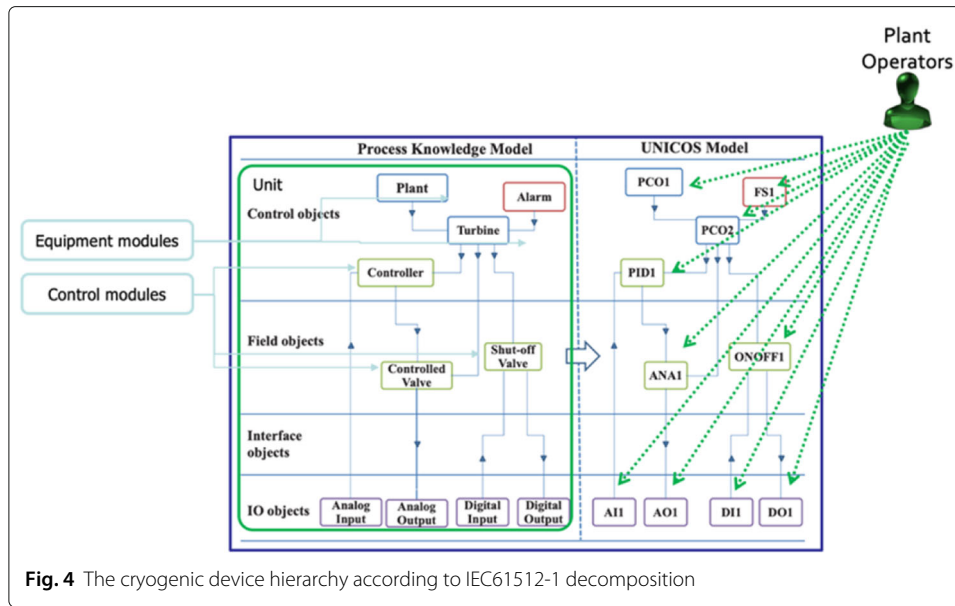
Plant Operators

Process Knowledge Model

UNICOS Model

Unit

Control objects

Plant

Alarm

Turbine

Equipment modules

Control modules

Controller

Field objects

Controlled Valve

Shut-off Valve

Interface objects

IO objects

Analog Input

Analog Output

Digital Input

Digital Output

PCO1

FS1

PCO2

PID1

ANA1

ONOFF1

AI1

AO1

DI1

DO1

**Fig. 4** The cryogenic device hierarchy according to IEC61512-1 decomposition